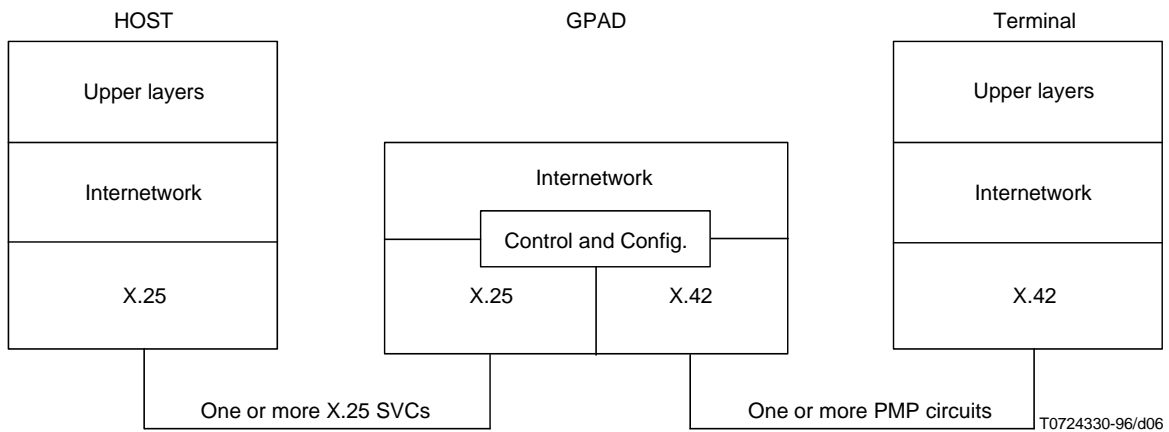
HOST

GPAD

Terminal

Upper layers

Internetwork

X.25

Internetwork

Control and Config.

X.25

X.42

Upper layers

Internetwork

X.42

One or more X.25 SVCs

One or more PMP circuits

T0724330-96/d06